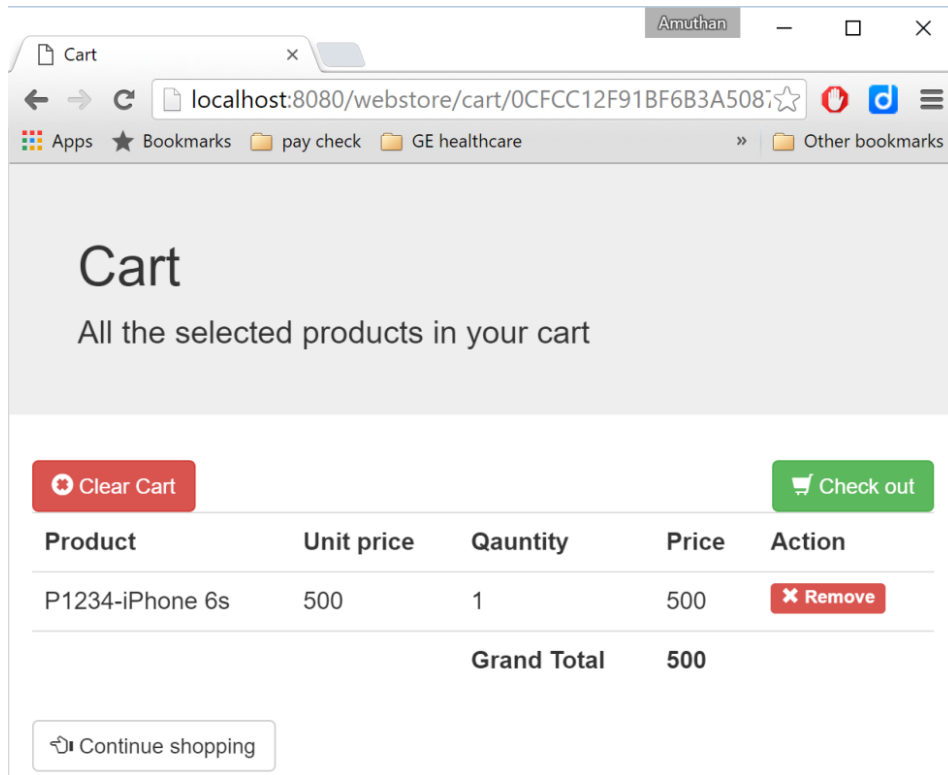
Amuthan

Cart

localhost:8080/webstore/cart/0CFCC12F91BF6B3A5087

Apps Bookmarks pay check GE healthcare » Other bookmarks

Cart

All the selected products in your cart

Clear Cart

Check out

| Product | Unit price | Qauntity | Price | Action |
|---|---|---|---|---|
| P1234-iPhone 6s | 500 | 1 | 500 | Remove |
| | | Grand Total | 500 | |

Continue shopping